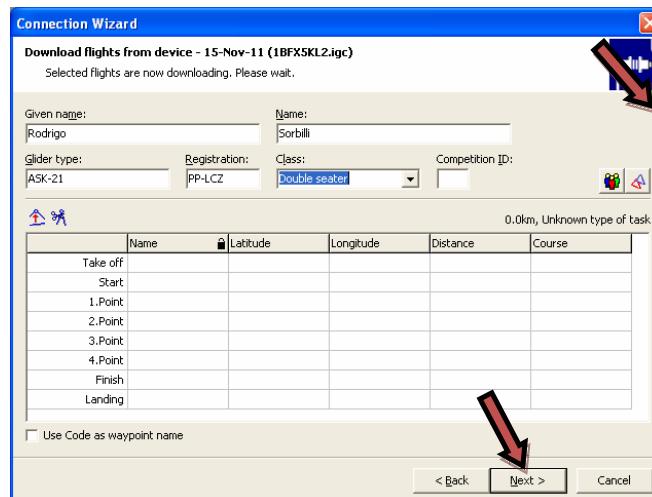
Connection Wizard

Download flights from device - 15-Nov-11 (1BFX5KL2.igc)

Selected flights are now downloading. Please wait.

Given name:
Rodrigo

Name:
Sorbilli

Glider type:
ASK-21

Registration:
PP-LCZ

Class:
Double seater

Competition ID:

0.0km, Unknown type of task

|  | Name | Latitude | Longitude | Distance | Course |
|---|---|---|---|---|---|
| Take off |  |  |  |  |  |
| Start |  |  |  |  |  |
| 1.Point |  |  |  |  |  |
| 2.Point |  |  |  |  |  |
| 3.Point |  |  |  |  |  |
| 4.Point |  |  |  |  |  |
| Finish |  |  |  |  |  |
| Landing |  |  |  |  |  |

Use Code as waypoint name

< Back

Next >

Cancel